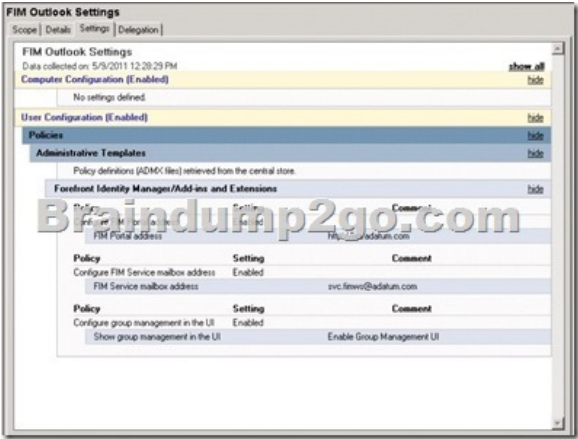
FIM Outlook Settings

Scope | Details | Settings | Delegation

FIM Outlook Settings

Data collected on: 5/9/2011 12:28:29 PM

show all

Computer Configuration (Enabled)

hide

No settings defined.

User Configuration (Enabled)

hide

Policies

hide

Administrative Templates

hide

Policy definitions (ADMX files) retrieved from the central store.

Forefront Identity Manager/Add-ins and Extensions

hide

| Policy | Setting | Comment |
|---|---|---|
| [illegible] | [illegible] | |
| FIM Portal address | | http://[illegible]adatum.com |

| Policy | Setting | Comment |
|---|---|---|
| Configure FIM Service mailbox address | Enabled | |
| FIM Service mailbox address | | svc.fimws@adatum.com |

| Policy | Setting | Comment |
|---|---|---|
| Configure group management in the UI | Enabled | |
| Show group management in the UI | | Enable Group Management UI |

Braindump2go.com